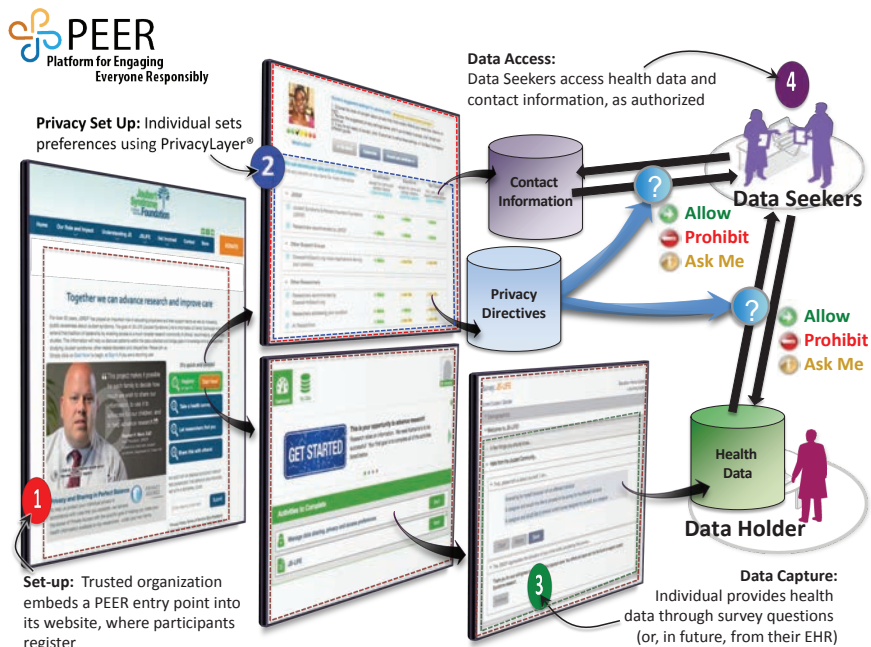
PEER
Platform for Engaging Everyone Responsibly

Data Access:
Data Seekers access health data and contact information, as authorized

4

Privacy Set Up: Individual sets preferences using PrivacyLayer®

2

Contact Information

?

Data Seekers

Allow
Prohibit
Ask Me

Privacy Directives

?

Allow
Prohibit
Ask Me

Together we can advance research and improve care

GET STARTED

Activities to Complete

1

Health Data

Data Holder

3

Set-up: Trusted organization embeds a PEER entry point into its website, where participants register

Data Capture:
Individual provides health data through survey questions (or, in future, from their EHR)